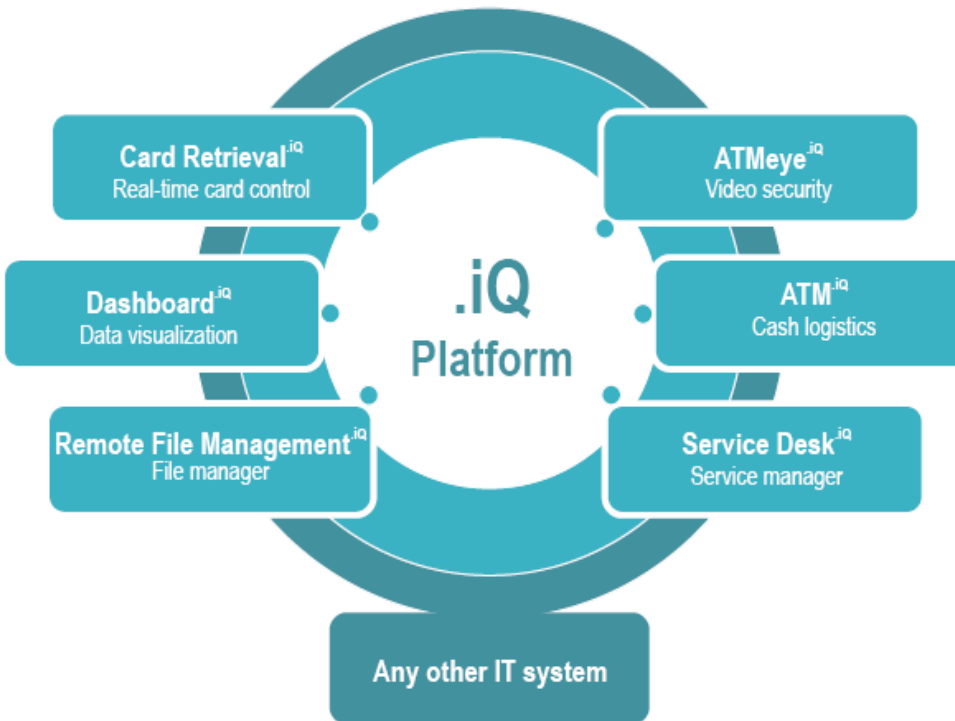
Card Retrieval$^{.iQ}$
Real-time card control

ATMeye$^{.iQ}$
Video security

Dashboard$^{.iQ}$
Data visualization

.iQ
Platform

ATM$^{.iQ}$
Cash logistics

Remote File Management$^{.iQ}$
File manager

Service Desk$^{.iQ}$
Service manager

Any other IT system